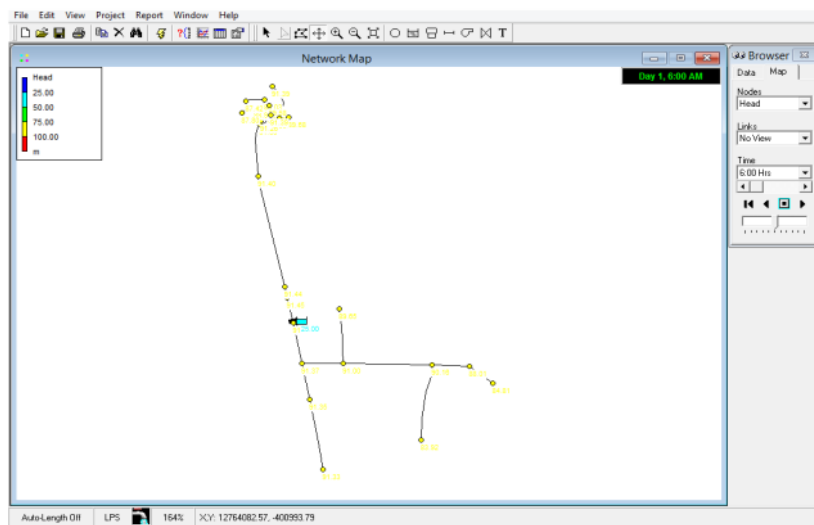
File Edit View Project Report Window Help

Network Map

Day 1, 6:00 AM

Head
25.00
50.00
75.00
100.00
m

Browser
Data Map
Nodes
Head
Links
No View
Time
6:00 Hrs

Auto-Length Off LPS 164% X,Y: 12764082.57, -400993.79